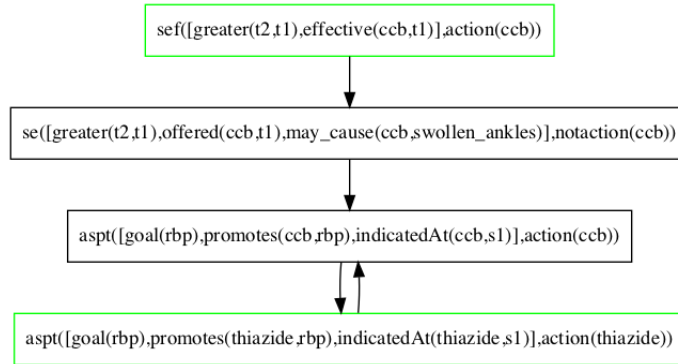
sef([greater(t2,t1),effective(ccb,t1)],action(ccb))

se([greater(t2,t1),offered(ccb,t1),may_cause(ccb,swollen_ankles)],notaction(ccb))

aspt([goal(rbp),promotes(ccb,rbp),indicatedAt(ccb,s1)],action(ccb))

aspt([goal(rbp),promotes(thiazide,rbp),indicatedAt(thiazide,s1)],action(thiazide))